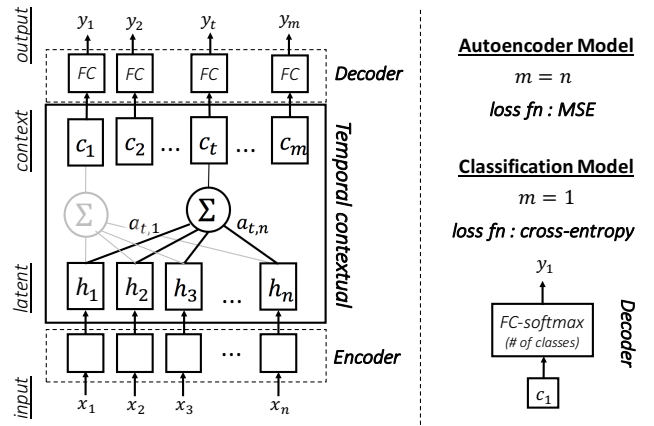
output

$y_1$ $y_2$ $y_t$ $y_m$

FC FC FC FC

Decoder

context

$c_1$ $c_2$ ... $c_t$ ... $c_m$

Temporal contextual

$\Sigma$ $a_{t,1}$ $\Sigma$ $a_{t,n}$

latent

$h_1$ $h_2$ $h_3$ ... $h_n$

...

Encoder

input

$x_1$ $x_2$ $x_3$ $x_n$

Autoencoder Model

$m = n$

loss fn : MSE

Classification Model

$m = 1$

loss fn : cross-entropy

$y_1$

FC-softmax
(# of classes)

Decoder

$c_1$